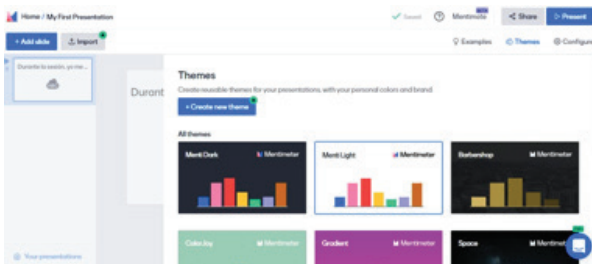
Home / My First Presentation

Saved

Mentimote

Share

Present

+ Add slide

Import

Examples

Themes

Configure

Durante la sesión, ¿cómo...

Durant

Themes

Create reusable themes for your presentations, with your personal colors and brand.

+ Create new theme

All themes

Menti Dark

Mentimeter

Menti Light

Mentimeter

Barbershop

Mentimeter

Color Joy

Mentimeter

Gradient

Mentimeter

Space

Mentimeter

Your presentations